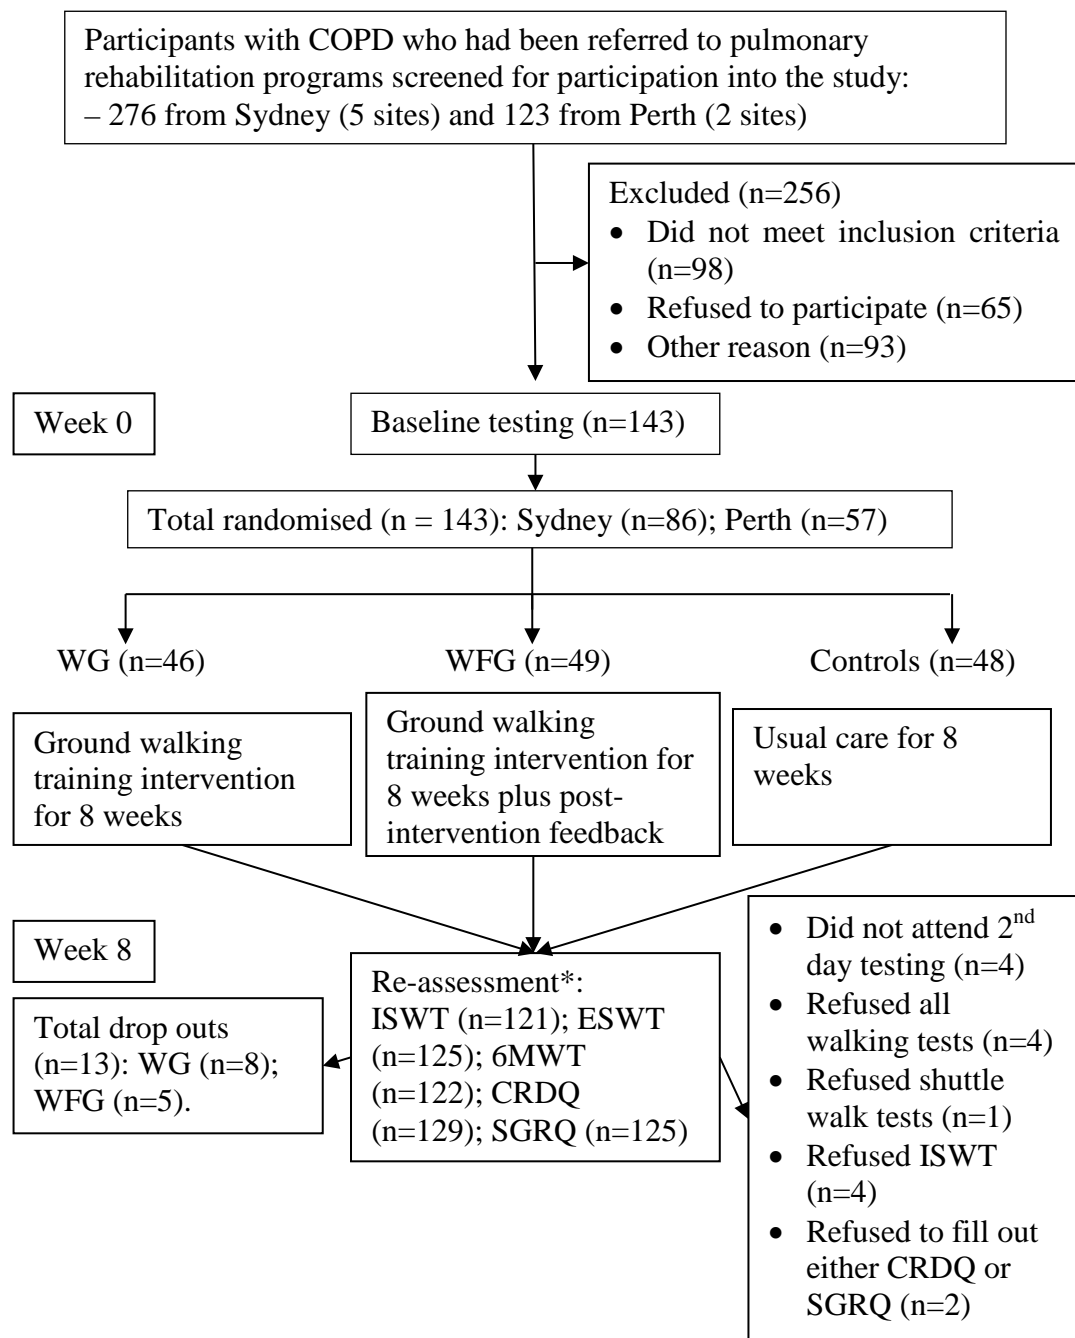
Participants with COPD who had been referred to pulmonary rehabilitation programs screened for participation into the study: – 276 from Sydney (5 sites) and 123 from Perth (2 sites)

Excluded (n=256)
- Did not meet inclusion criteria (n=98)
- Refused to participate (n=65)
- Other reason (n=93)

Week 0

Baseline testing (n=143)

Total randomised (n = 143): Sydney (n=86); Perth (n=57)

WG (n=46)

WFG (n=49)

Controls (n=48)

Ground walking training intervention for 8 weeks

Ground walking training intervention for 8 weeks plus post-intervention feedback

Usual care for 8 weeks

Week 8

Re-assessment*: ISWT (n=121); ESWT (n=125); 6MWT (n=122); CRDQ (n=129); SGRQ (n=125)

Total drop outs (n=13): WG (n=8); WFG (n=5).

- Did not attend $2^{nd}$ day testing (n=4)
- Refused all walking tests (n=4)
- Refused shuttle walk tests (n=1)
- Refused ISWT (n=4)
- Refused to fill out either CRDQ or SGRQ (n=2)